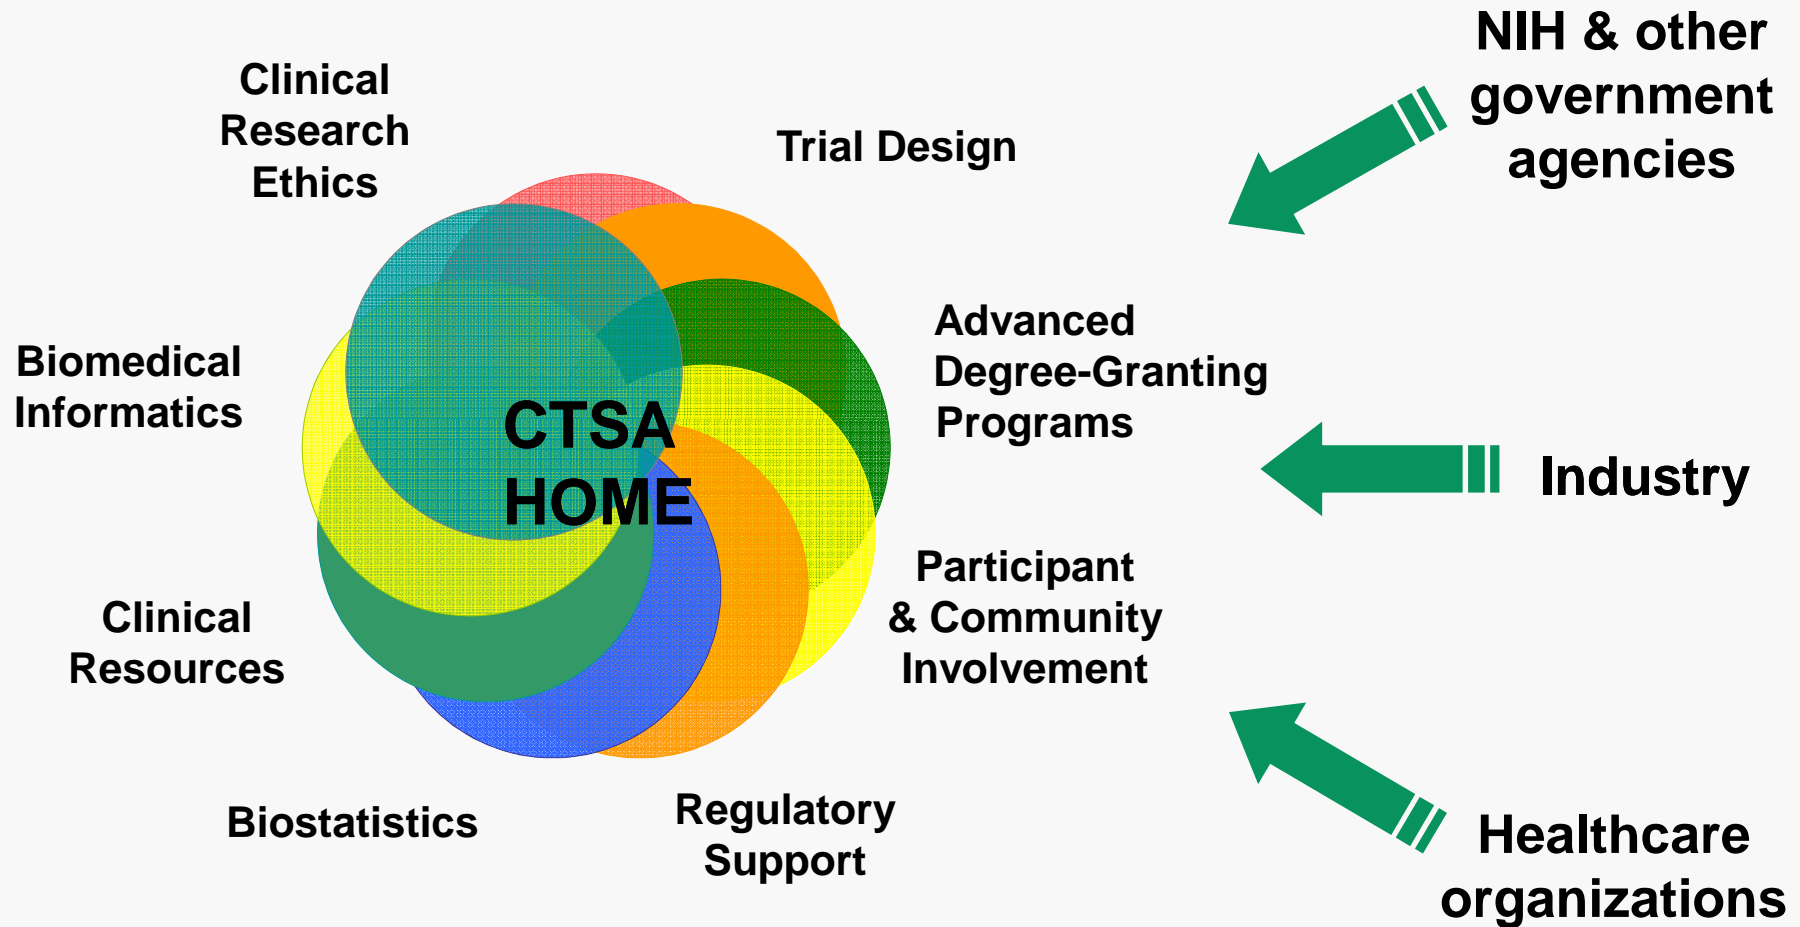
Clinical Research Ethics

Trial Design

NIH & other government agencies

Biomedical Informatics

CTSA HOME

Advanced Degree-Granting Programs

Industry

Participant & Community Involvement

Clinical Resources

Biostatistics

Regulatory Support

Healthcare organizations